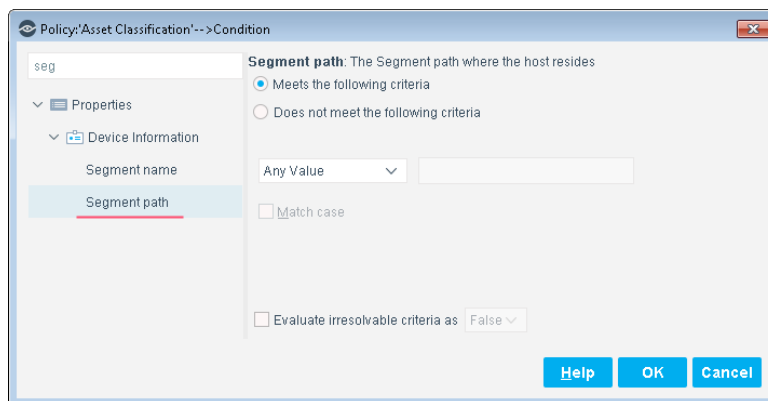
Policy:'Asset Classification'-->Condition

seg

Properties

Device Information

Segment name

Segment path

Segment path: The Segment path where the host resides

Meets the following criteria

Does not meet the following criteria

Any Value

Match case

Evaluate irresolvable criteria as False

Help OK Cancel